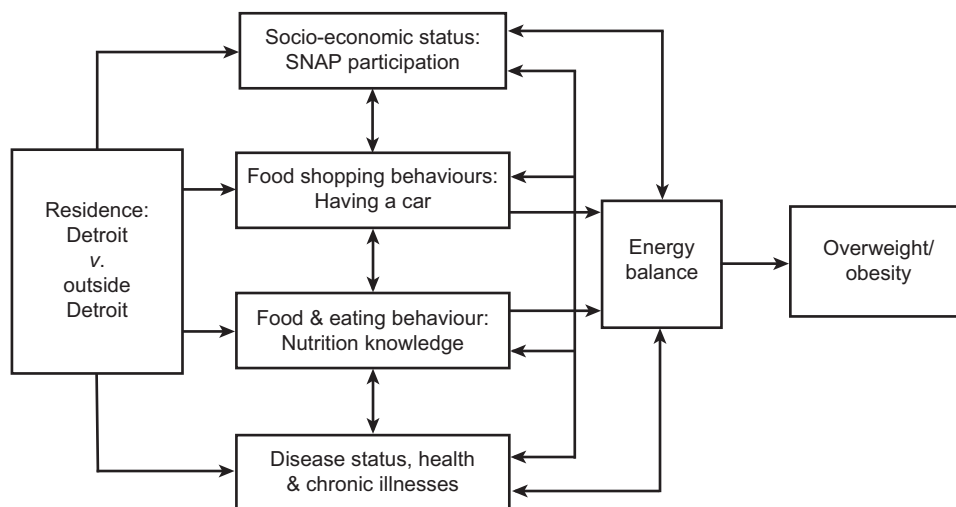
Socio-economic status: SNAP participation

Residence: Detroit v. outside Detroit

Food shopping behaviours: Having a car

Energy balance

Overweight/ obesity

Food & eating behaviour: Nutrition knowledge

Disease status, health & chronic illnesses